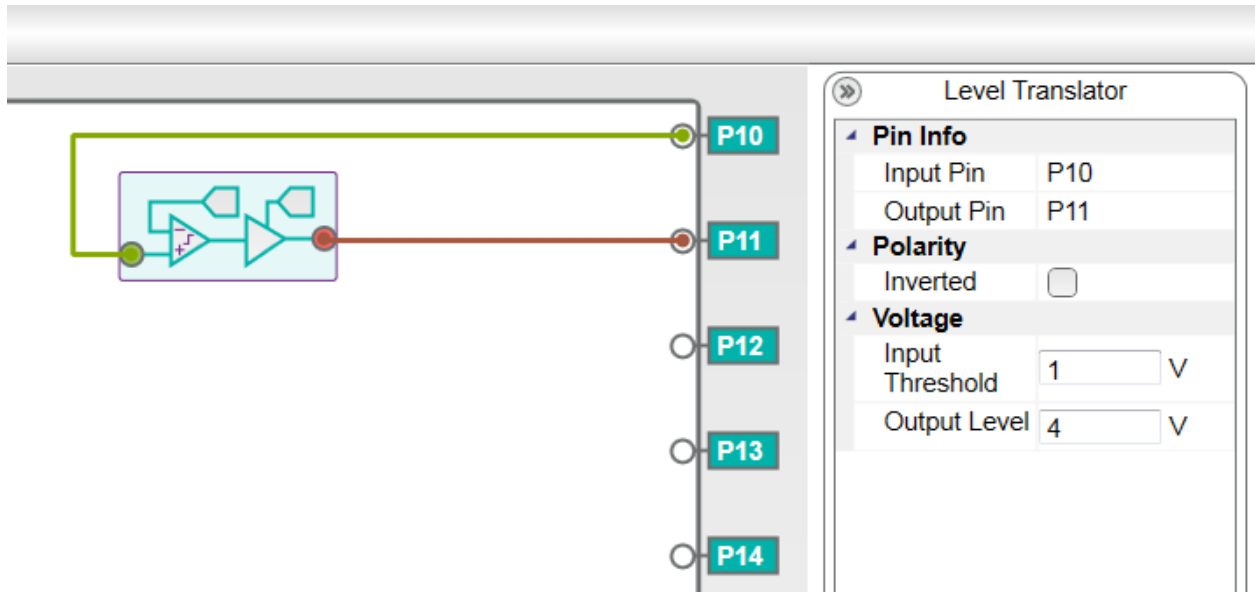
P10

P11

P12

P13

P14

Level Translator

Pin Info

| Input Pin | P10 |
|---|---|
| Output Pin | P11 |

Polarity

Inverted

Voltage

| Input Threshold | 1 | V |
|---|---|---|
| Output Level | 4 | V |